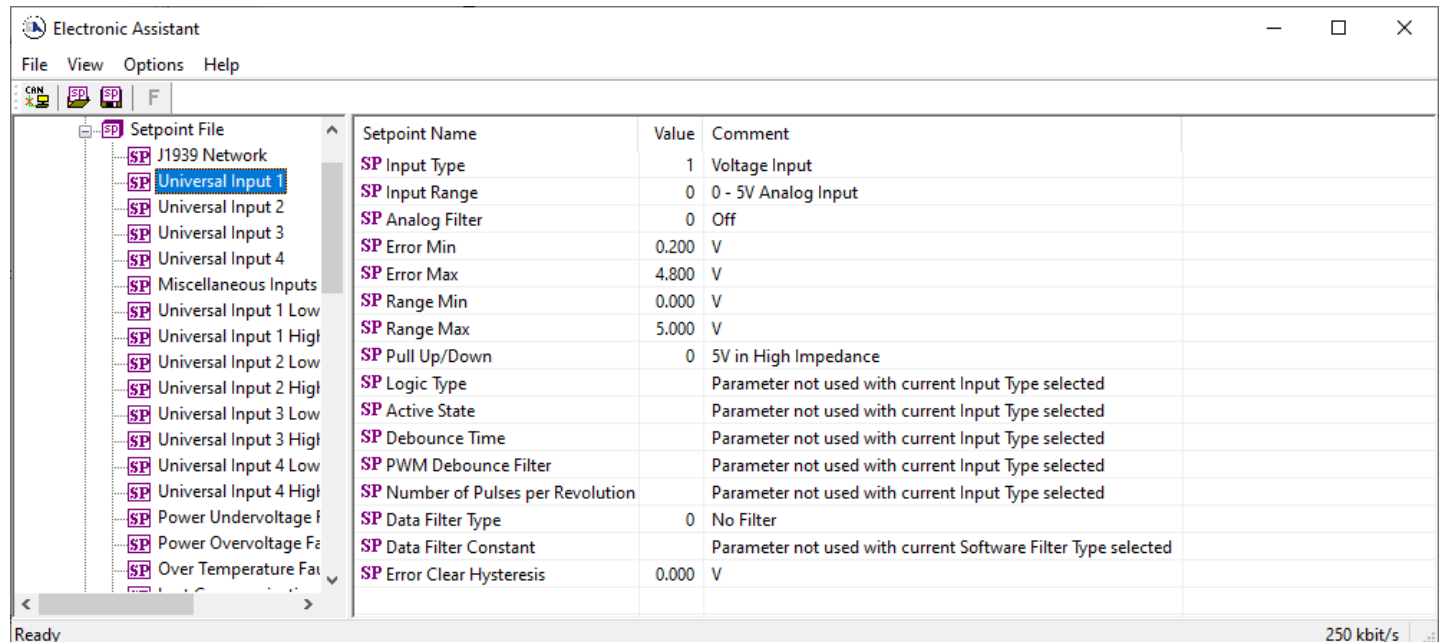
Electronic Assistant

File View Options Help

CAN SP SP F

Setpoint File
SP J1939 Network
SP Universal Input 1
SP Universal Input 2
SP Universal Input 3
SP Universal Input 4
SP Miscellaneous Inputs
SP Universal Input 1 Low
SP Universal Input 1 High
SP Universal Input 2 Low
SP Universal Input 2 High
SP Universal Input 3 Low
SP Universal Input 3 High
SP Universal Input 4 Low
SP Universal Input 4 High
SP Power Undervoltage F
SP Power Overvoltage Fa
SP Over Temperature Fau

| Setpoint Name | Value | Comment |
|---|---|---|
| SP Input Type | 1 | Voltage Input |
| SP Input Range | 0 | 0 - 5V Analog Input |
| SP Analog Filter | 0 | Off |
| SP Error Min | 0.200 | V |
| SP Error Max | 4.800 | V |
| SP Range Min | 0.000 | V |
| SP Range Max | 5.000 | V |
| SP Pull Up/Down | 0 | 5V in High Impedance |
| SP Logic Type | | Parameter not used with current Input Type selected |
| SP Active State | | Parameter not used with current Input Type selected |
| SP Debounce Time | | Parameter not used with current Input Type selected |
| SP PWM Debounce Filter | | Parameter not used with current Input Type selected |
| SP Number of Pulses per Revolution | | Parameter not used with current Input Type selected |
| SP Data Filter Type | 0 | No Filter |
| SP Data Filter Constant | | Parameter not used with current Software Filter Type selected |
| SP Error Clear Hysteresis | 0.000 | V |

Ready 250 kbit/s